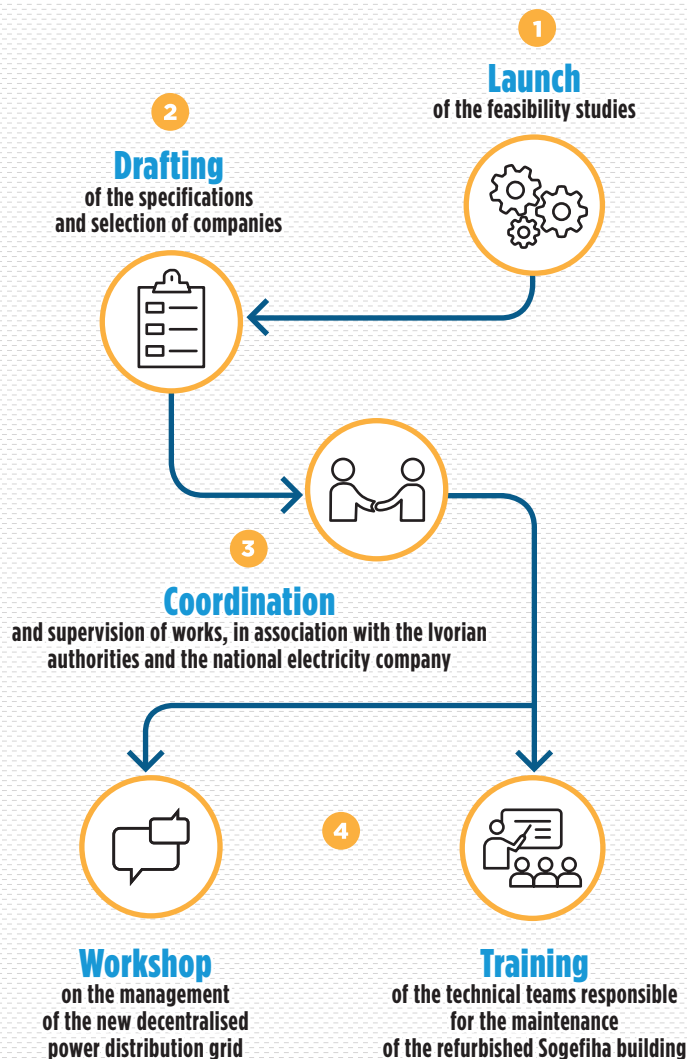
1

Launch
of the feasibility studies

2

Drafting
of the specifications
and selection of companies

3

Coordination
and supervision of works, in association with the Ivorian authorities and the national electricity company

4

Workshop
on the management
of the new decentralised
power distribution grid

Training
of the technical teams responsible
for the maintenance
of the refurbished Sogefiha building